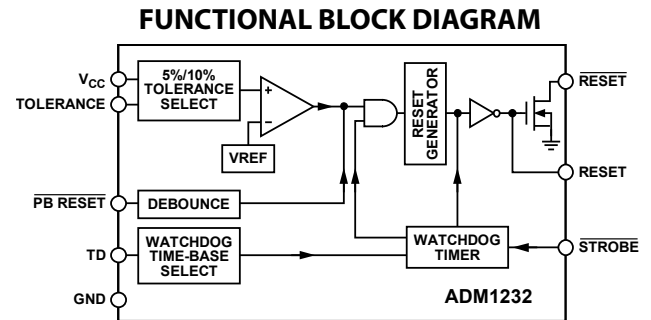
FUNCTIONAL BLOCK DIAGRAM

$V_{CC}$
TOLERANCE
5%/10% TOLERANCE SELECT
+
−
VREF
RESET GENERATOR
$\overline{RESET}$
RESET
$\overline{PB\ RESET}$
DEBOUNCE
TD
WATCHDOG TIME-BASE SELECT
WATCHDOG TIMER
$\overline{STROBE}$
GND
ADM1232